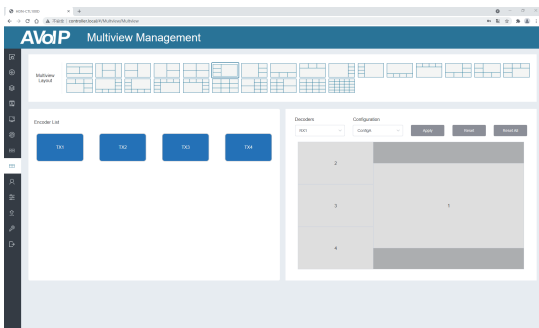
AVoIP-CTL-3000
Insecure | controller.local/#/Multiview/Multiview

AVoIP Multiview Management

Multiview Layout

Encoder List

TX1 TX2 TX3 TX4

Decoders
RX1

Configuration
Config4

Apply Reset Reset All

2

3

1

4